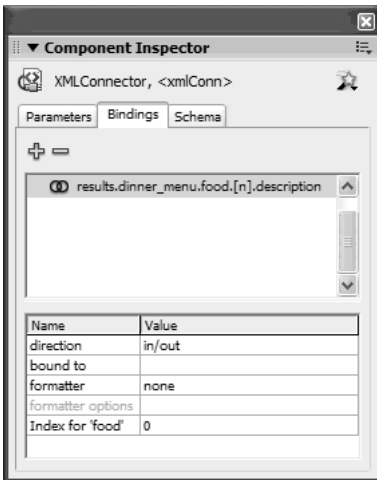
▼ Component Inspector

XMLConnector, <xmlConn>

Parameters | Bindings | Schema

results.dinner_menu.food.[n].description

| Name | Value |
|---|---|
| direction | in/out |
| bound to | |
| formatter | none |
| formatter options | |
| Index for 'food' | 0 |